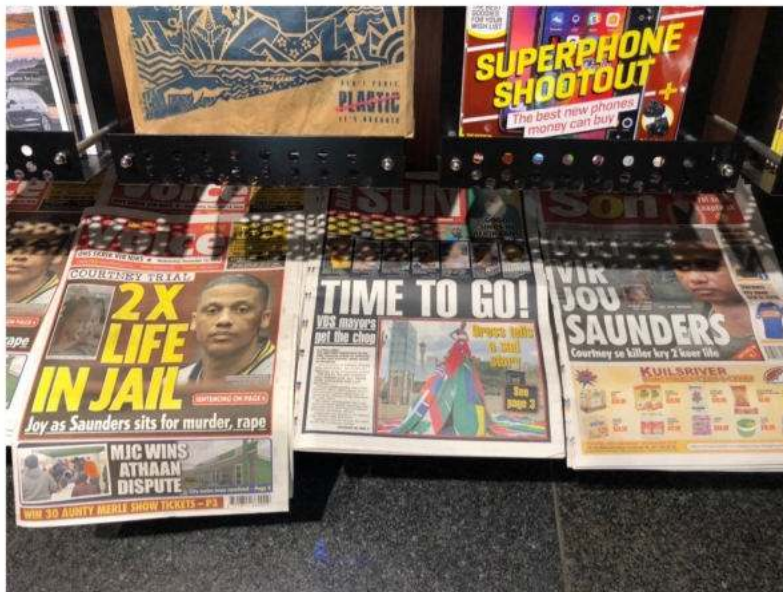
PLASTIC

SUPERPHONE SHOOTOUT
The best new phones money can buy

Voice
COURTNEY TRIAL
2X LIFE IN JAIL
SENTENCING ON PAGE 4
Joy as Saunders sits for murder, rape
MJC WINS ATHAAN DISPUTE
WIN 30 AUNTY MERLE SHOW TICKETS – P3

Sun
TIME TO GO!
VBS mayors get the chop
Dress tells a sad story
See page 3

Son
VIR JOU SAUNDERS
Courtney se killer kry 2 keer lewe
KUILSRIVER